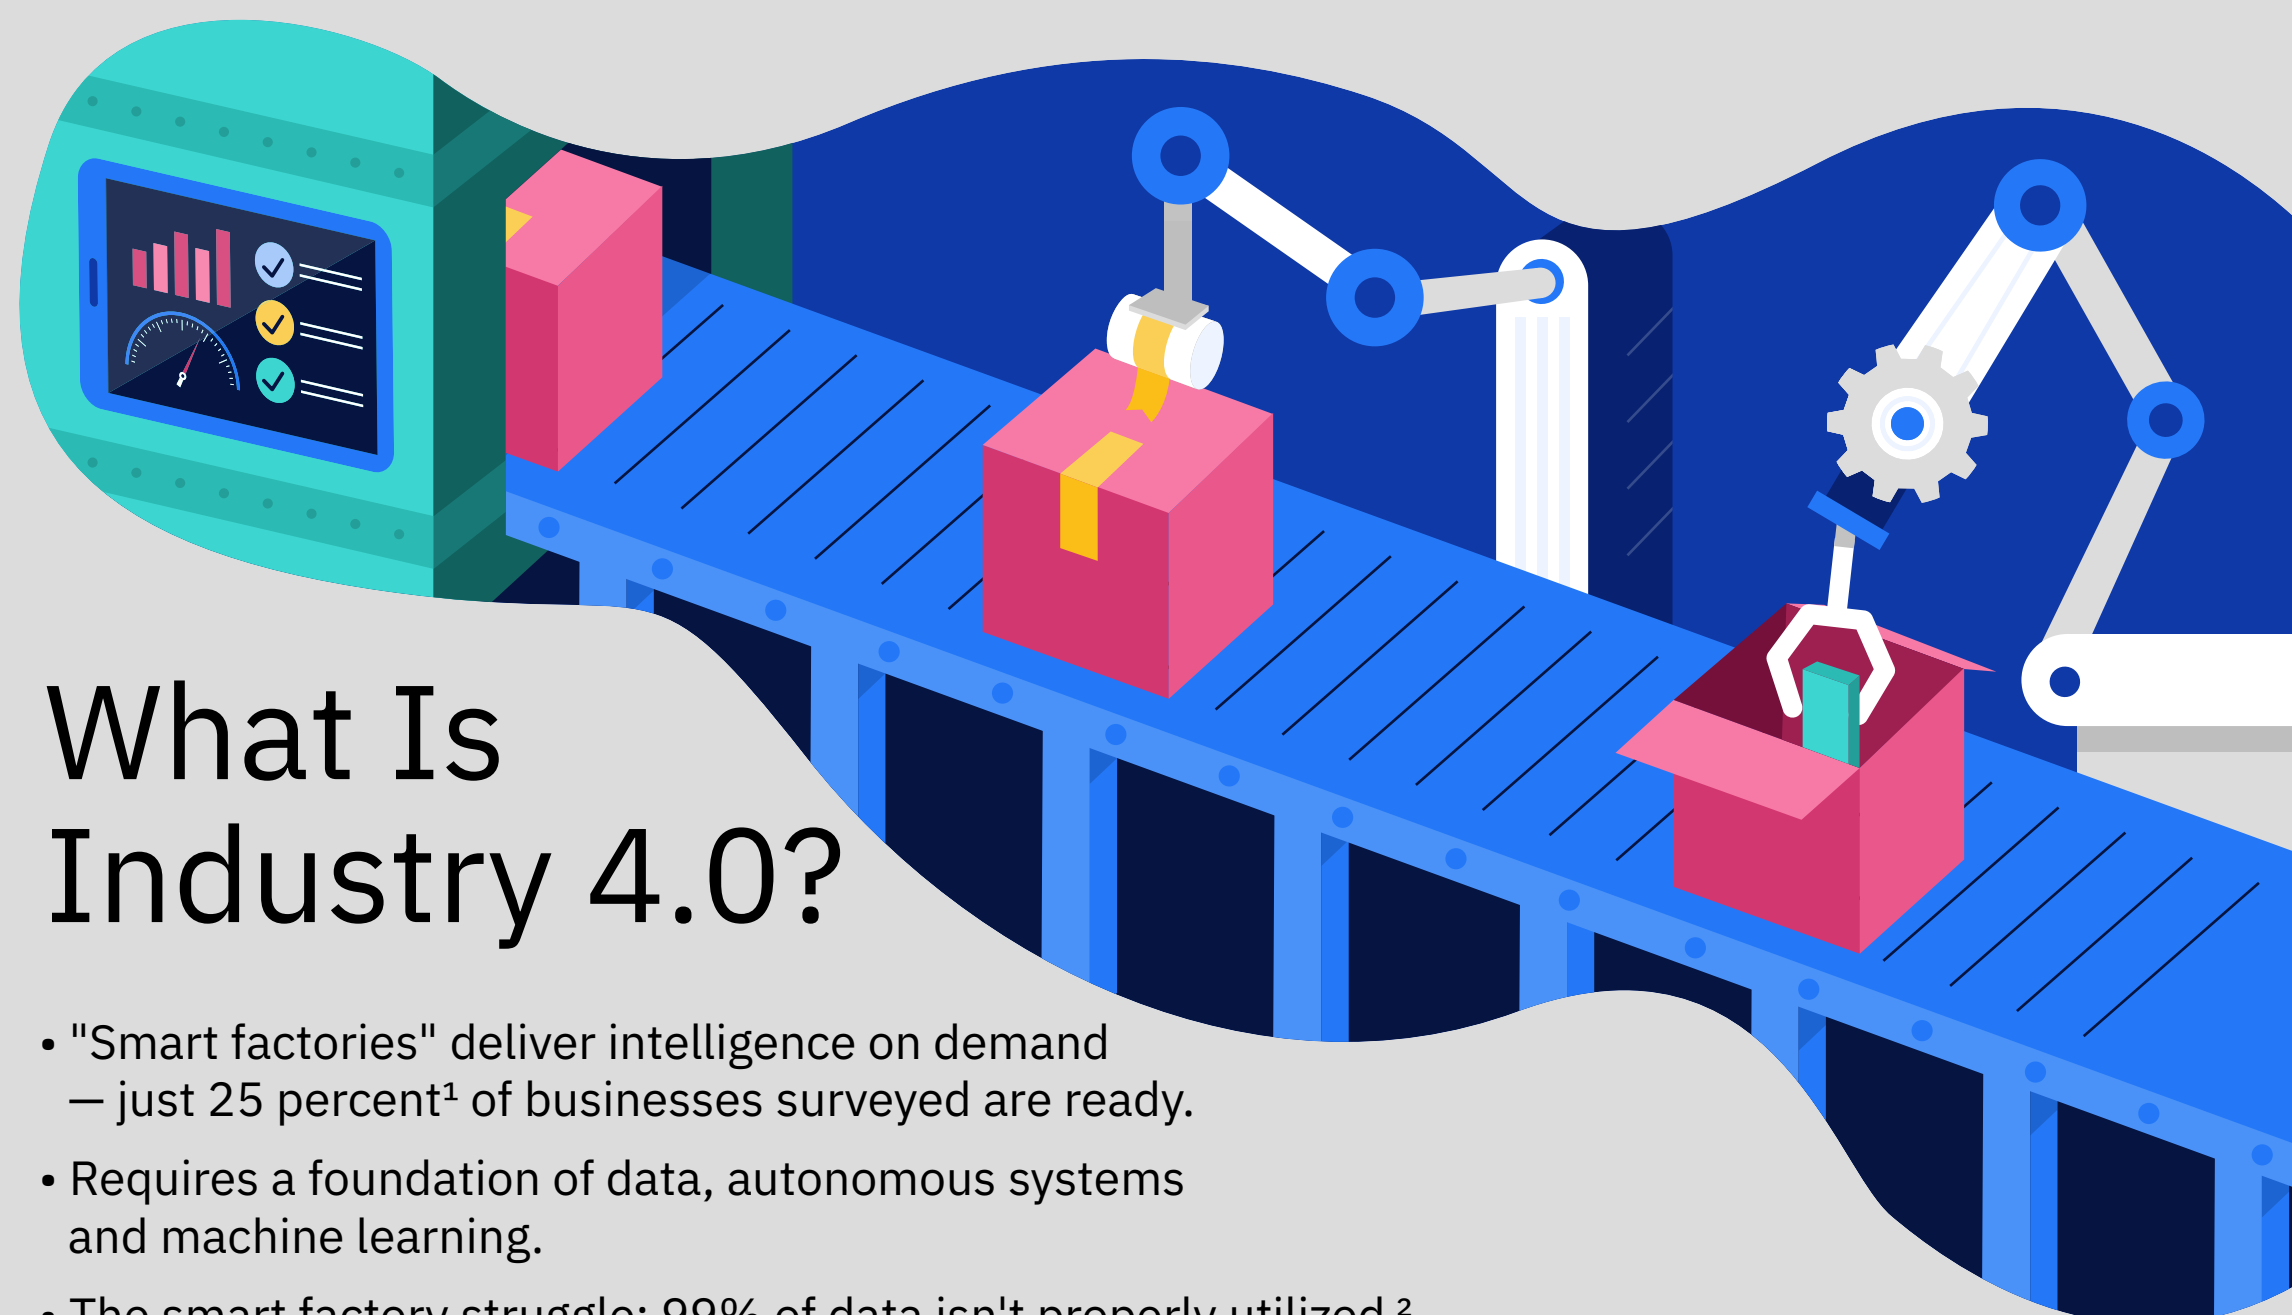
What Is Industry 4.0?

• "Smart factories" deliver intelligence on demand — just 25 percent¹ of businesses surveyed are ready.

• Requires a foundation of data, autonomous systems and machine learning.

• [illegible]